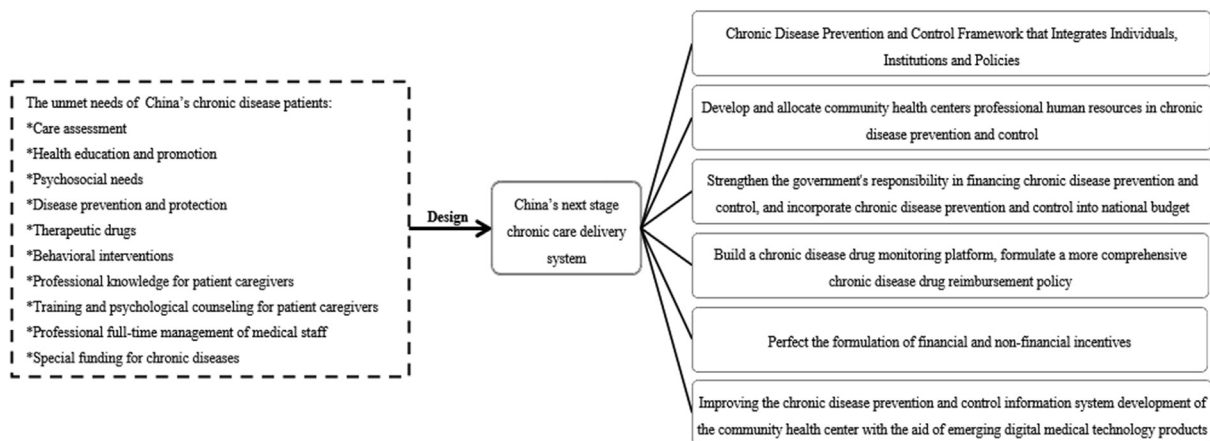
The unmet needs of China's chronic disease patients:
*Care assessment
*Health education and promotion
*Psychosocial needs
*Disease prevention and protection
*Therapeutic drugs
*Behavioral interventions
*Professional knowledge for patient caregivers
*Training and psychological counseling for patient caregivers
*Professional full-time management of medical staff
*Special funding for chronic diseases

Design

China's next stage chronic care delivery system

Chronic Disease Prevention and Control Framework that Integrates Individuals, Institutions and Policies

Develop and allocate community health centers professional human resources in chronic disease prevention and control

Strengthen the government's responsibility in financing chronic disease prevention and control, and incorporate chronic disease prevention and control into national budget

Build a chronic disease drug monitoring platform, formulate a more comprehensive chronic disease drug reimbursement policy

Perfect the formulation of financial and non-financial incentives

Improving the chronic disease prevention and control information system development of the community health center with the aid of emerging digital medical technology products